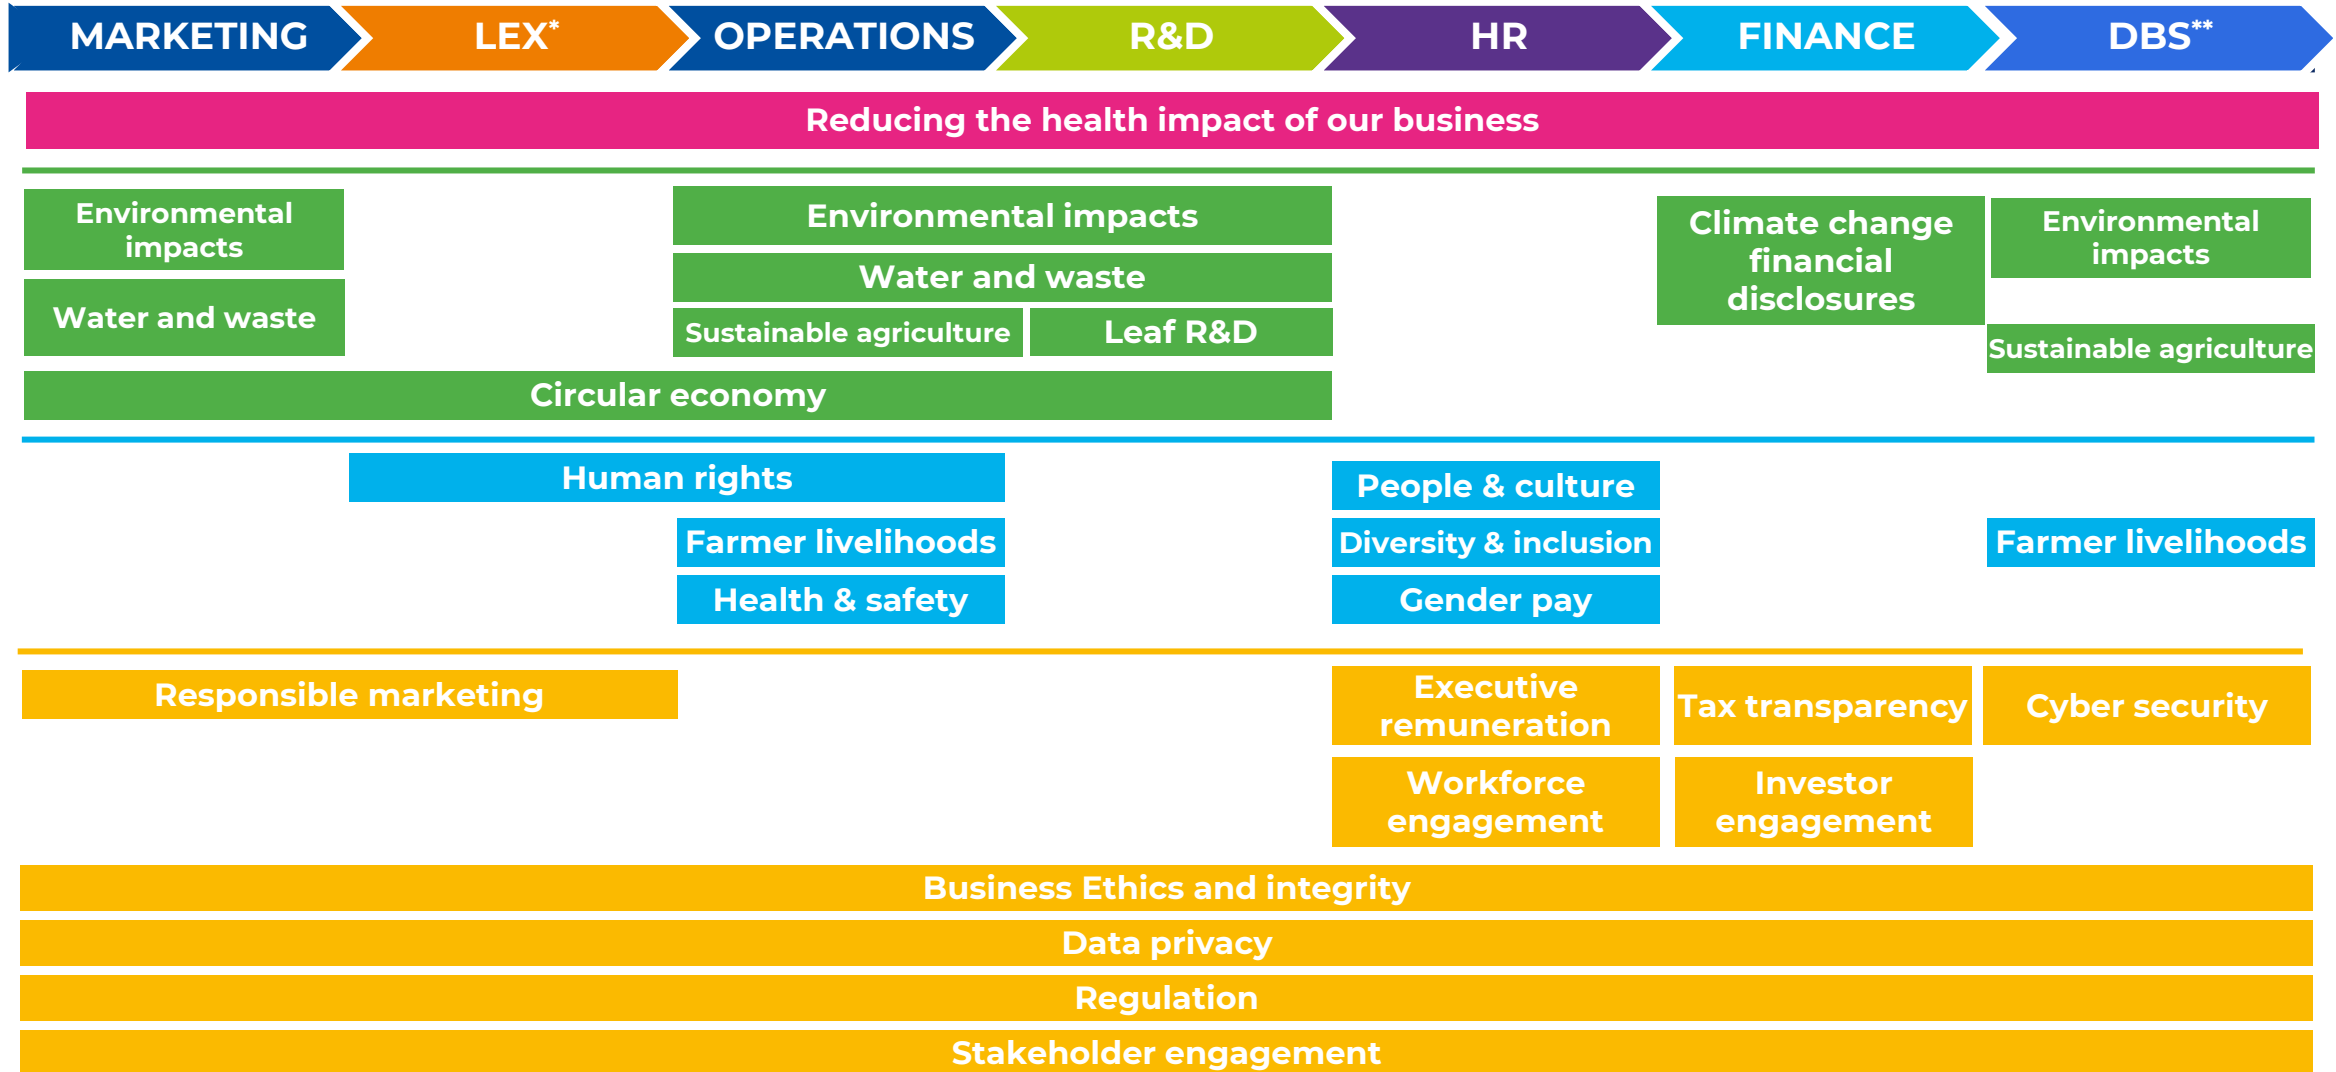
MARKETING LEX* OPERATIONS R&D HR FINANCE DBS**

Reducing the health impact of our business

Environmental impacts

Water and waste

Environmental impacts

Water and waste

Sustainable agriculture

Leaf R&D

Climate change financial disclosures

Environmental impacts

Sustainable agriculture

Circular economy

Human rights

People & culture

Farmer livelihoods

Diversity & inclusion

Farmer livelihoods

Health & safety

Gender pay

Responsible marketing

Executive remuneration

Tax transparency

Cyber security

Workforce engagement

Investor engagement

Business Ethics and integrity

Data privacy

Regulation

Stakeholder engagement